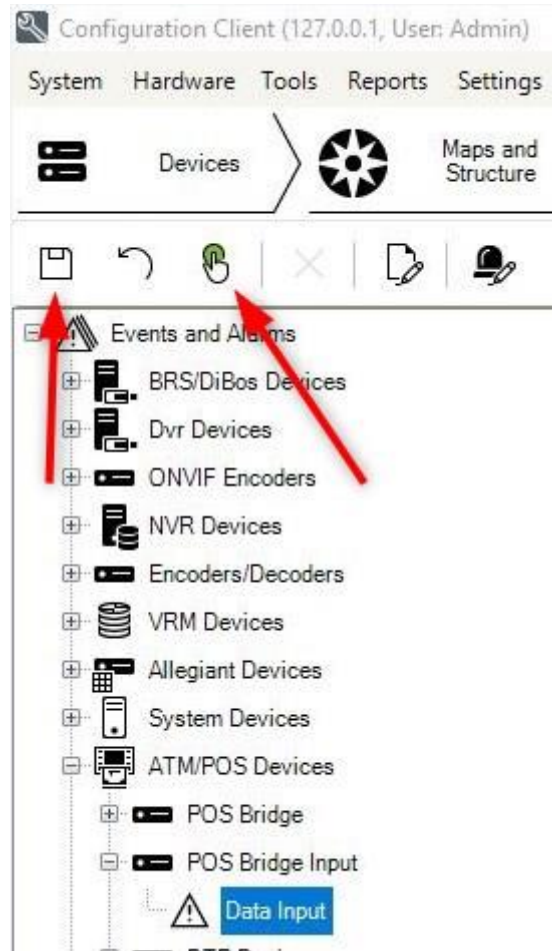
Configuration Client (127.0.0.1, User: Admin)

System Hardware Tools Reports Settings

Devices

Maps and Structure

Events and Alarms

BRS/DiBos Devices

Dvr Devices

ONVIF Encoders

NVR Devices

Encoders/Decoders

VRM Devices

Allegiant Devices

System Devices

ATM/POS Devices

POS Bridge

POS Bridge Input

Data Input

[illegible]